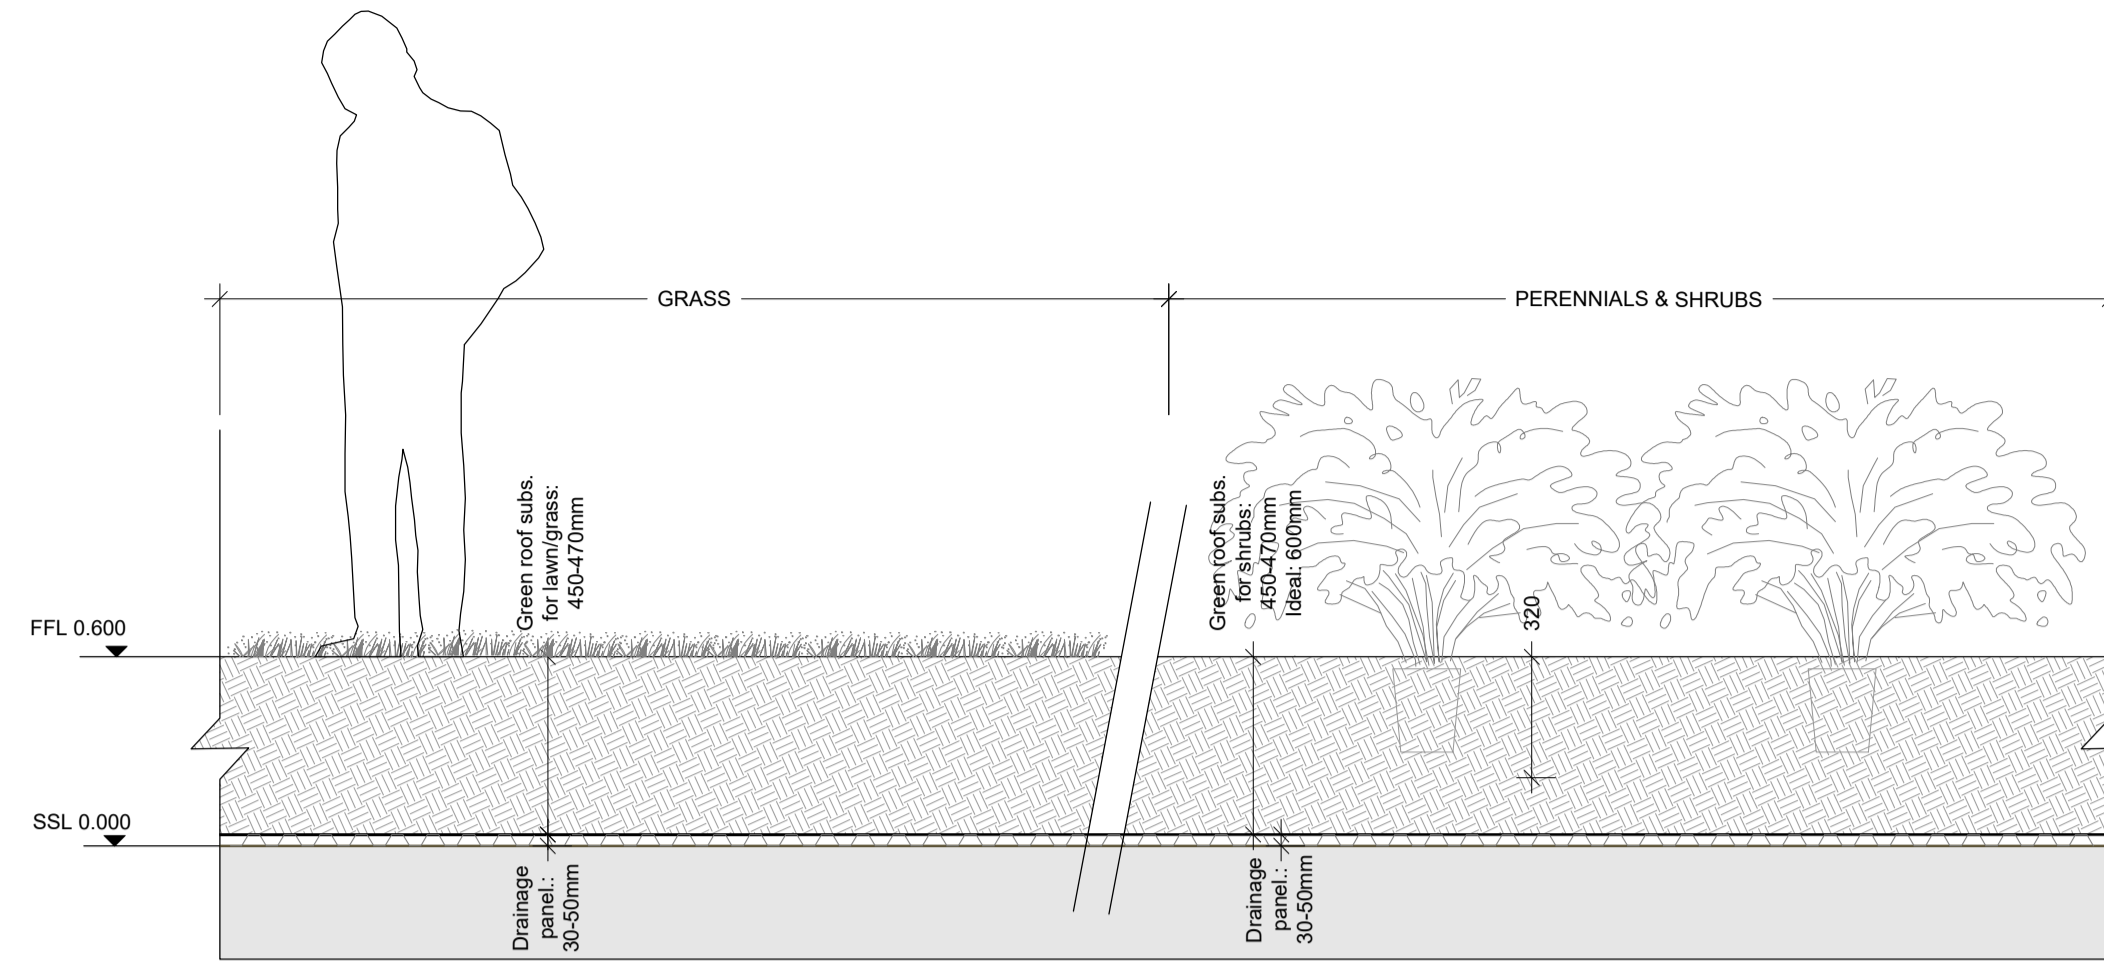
GRASS

PERENNIALS & SHRUBS

FFL 0.600

SSL 0.000

Green roof subs. for lawn/grass: 450-470mm

Drainage panel.: 30-50mm

Green roof subs. for shrubs: 450-470mm Ideal: 600mm

320

Drainage panel.: 30-50mm